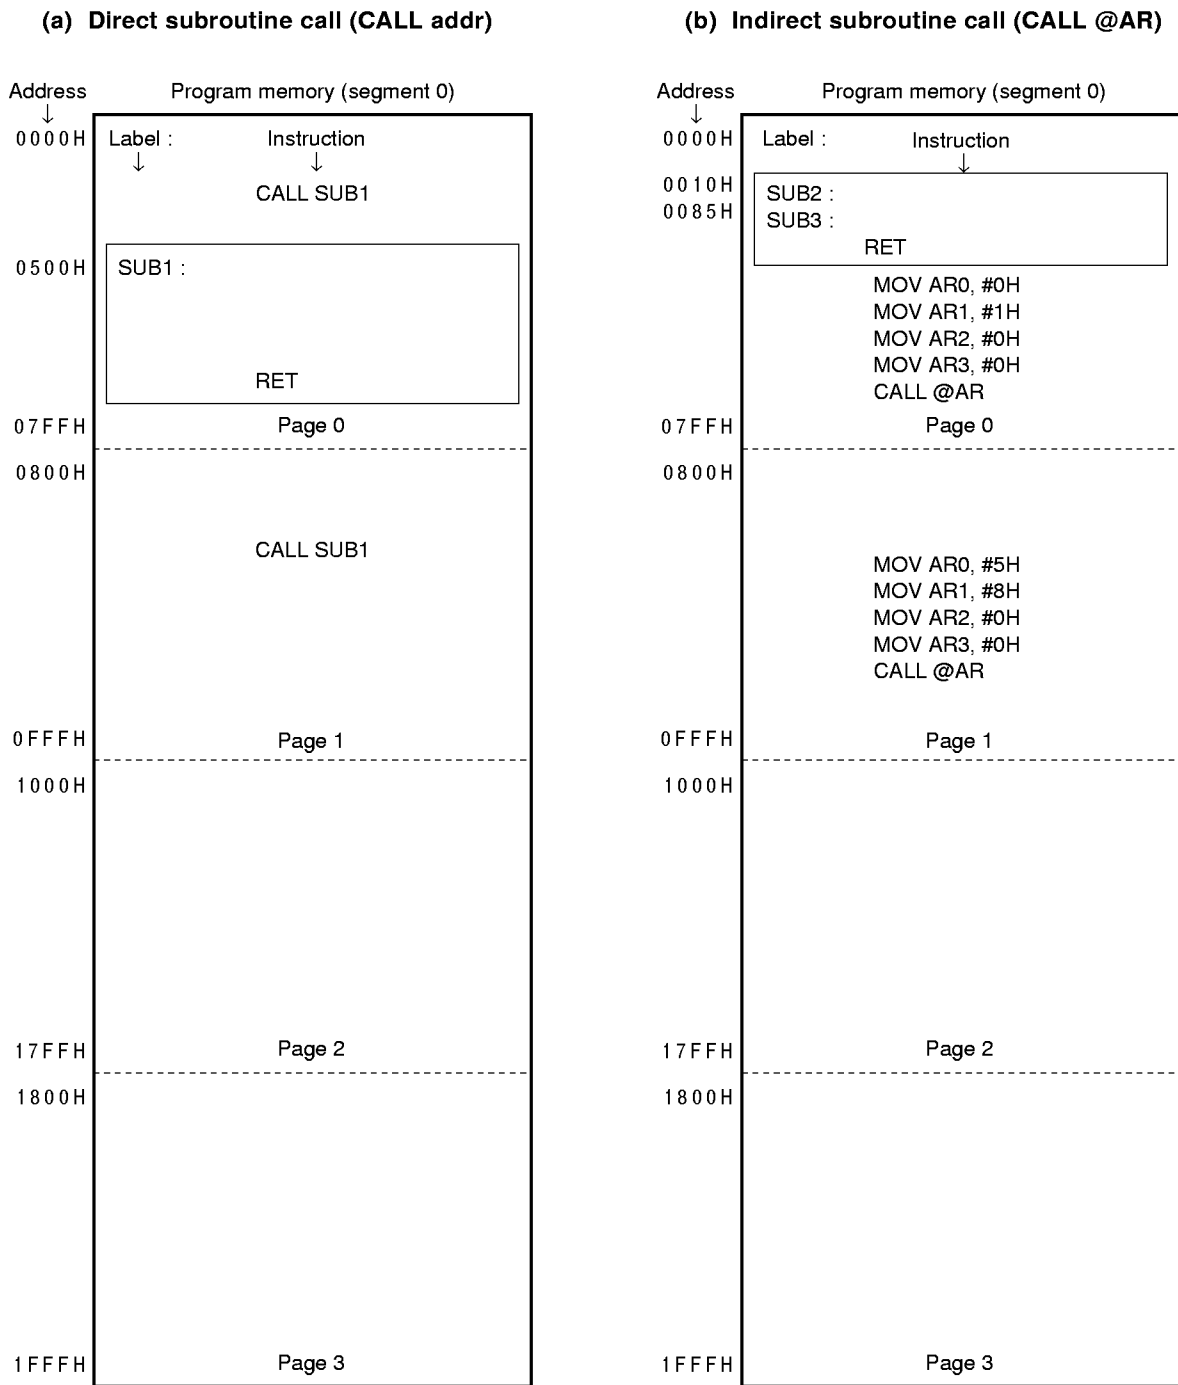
(a) Direct subroutine call (CALL addr)

Address
↓
Program memory (segment 0)

0000H
Label :
↓
Instruction
↓
CALL SUB1

0500H
SUB1 :

RET

07FFH
Page 0

0800H

CALL SUB1

0FFFH
Page 1

1000H

17FFH
Page 2

1800H

1FFFH
Page 3

(b) Indirect subroutine call (CALL @AR)

Address
↓
Program memory (segment 0)

0000H
Label :
Instruction
↓

0010H
SUB2 :
0085H
SUB3 :
RET

MOV AR0, #0H
MOV AR1, #1H
MOV AR2, #0H
MOV AR3, #0H
CALL @AR

07FFH
Page 0

0800H

MOV AR0, #5H
MOV AR1, #8H
MOV AR2, #0H
MOV AR3, #0H
CALL @AR

0FFFH
Page 1

1000H

17FFH
Page 2

1800H

1FFFH
Page 3